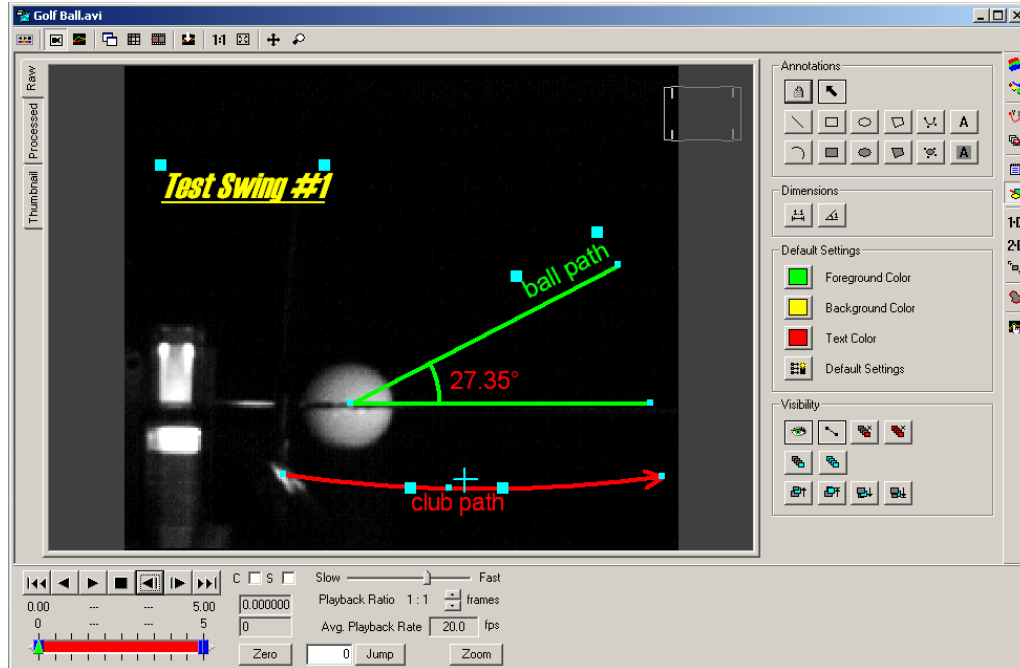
Golf Ball.avi

1:1

Raw
Processed
Thumbnail

Test Swing #1

ball path

27.35°

club path

Annotations

A

A

Dimensions

Default Settings

Foreground Color

Background Color

Text Color

Default Settings

Visibility

C S

Slow Fast

0.00 --- --- 5.00

0 --- --- 5

0.000000

0

Playback Ratio 1 : 1 frames

Avg. Playback Rate 20.0 fps

Zero

0 Jump

Zoom